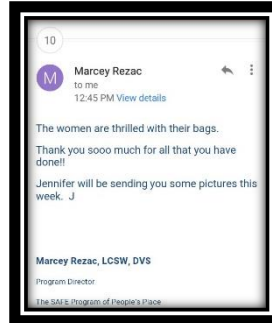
10

M

Marcey Rezac
to me
12:45 PM View details

The women are thrilled with their bags.

Thank you sooo much for all that you have done!!

Jennifer will be sending you some pictures this week. J

Marcey Rezac, LCSW, DVS

Program Director

The SAFE Program of People's Place